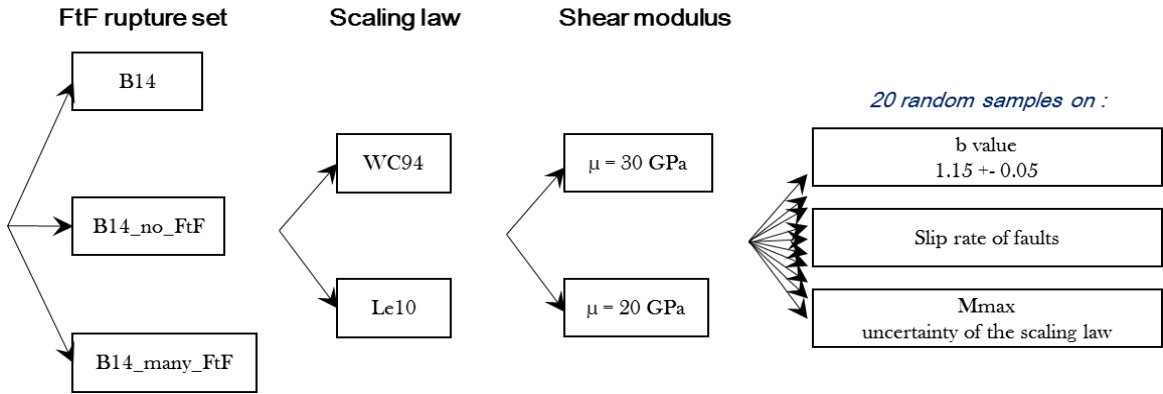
FtF rupture set

Scaling law

Shear modulus

B14

B14_no_FtF

B14_many_FtF

WC94

Le10

μ = 30 GPa

μ = 20 GPa

20 random samples on :

b value
1.15 +- 0.05

Slip rate of faults

Mmax
uncertainty of the scaling law